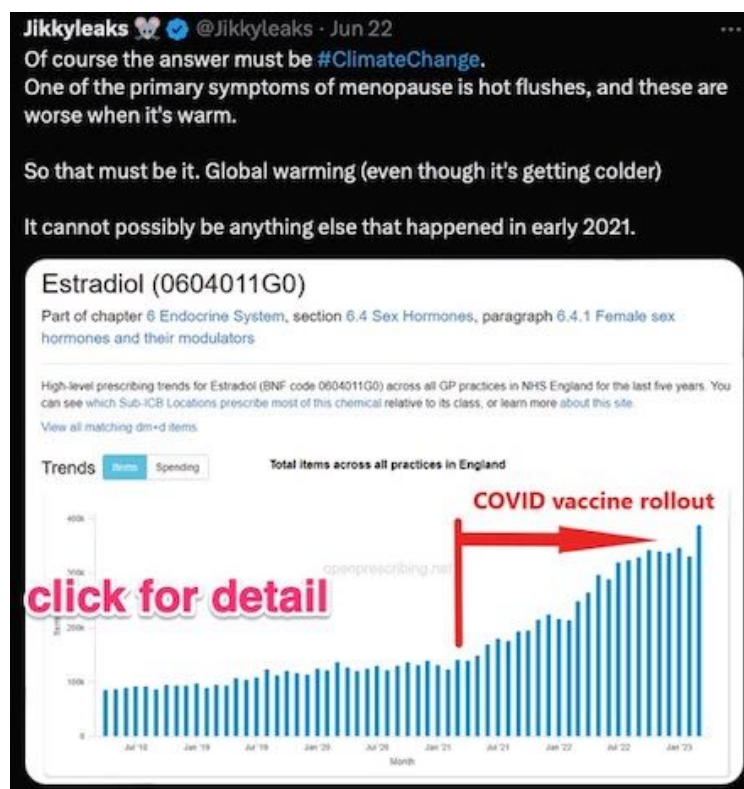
Jikkyleaks @Jikkyleaks · Jun 22

Of course the answer must be #ClimateChange.
One of the primary symptoms of menopause is hot flushes, and these are worse when it's warm.

So that must be it. Global warming (even though it's getting colder)

It cannot possibly be anything else that happened in early 2021.

Estradiol (0604011G0)

Part of chapter 6 Endocrine System, section 6.4 Sex Hormones, paragraph 6.4.1 Female sex hormones and their modulators

High-level prescribing trends for Estradiol (BNF code 0604011G0) across all GP practices in NHS England for the last five years. You can see which Sub-ICB Locations prescribe most of this chemical relative to its class, or learn more about this site.

View all matching dm+d items

Trends Items Spending

Total items across all practices in England

COVID vaccine rollout

openprescribing.net

click for detail

400k

300k

200k

100k

0

Items

Jul '18 Jan '19 Jul '19 Jan '20 Jul '20 Jan '21 Jul '21 Jan '22 Jul '22 Jan '23

Month